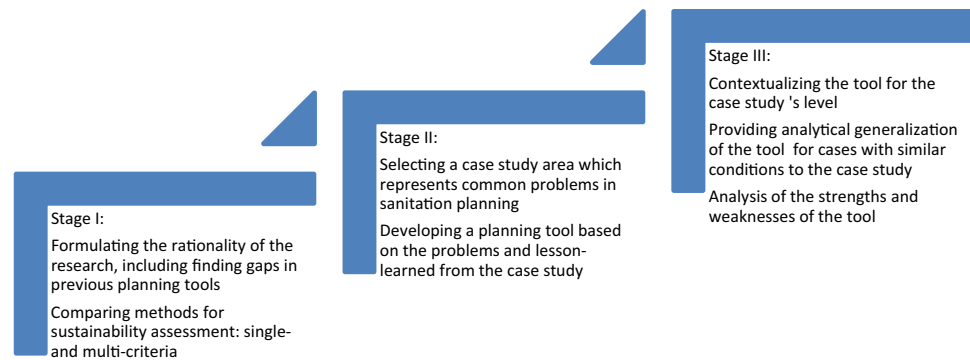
Stage I:

Formulating the rationality of the research, including finding gaps in previous planning tools

Comparing methods for sustainability assessment: single- and multi-criteria

Stage II:

Selecting a case study area which represents common problems in sanitation planning

Developing a planning tool based on the problems and lesson-learned from the case study

Stage III:

Contextualizing the tool for the case study 's level

Providing analytical generalization of the tool for cases with similar conditions to the case study

Analysis of the strengths and weaknesses of the tool